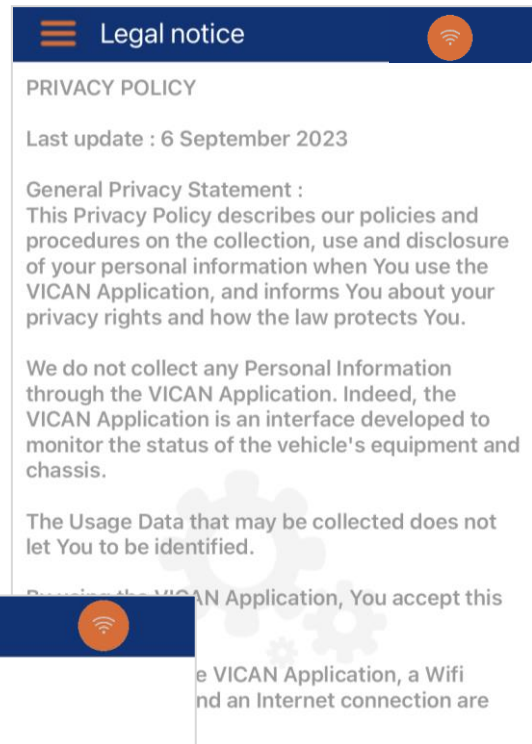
Legal notice

PRIVACY POLICY

Last update : 6 September 2023

General Privacy Statement :
This Privacy Policy describes our policies and procedures on the collection, use and disclosure of your personal information when You use the VICAN Application, and informs You about your privacy rights and how the law protects You.

We do not collect any Personal Information through the VICAN Application. Indeed, the VICAN Application is an interface developed to monitor the status of the vehicle's equipment and chassis.

The Usage Data that may be collected does not let You to be identified.

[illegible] AN Application, You accept this

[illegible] e VICAN Application, a Wifi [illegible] nd an Internet connection are